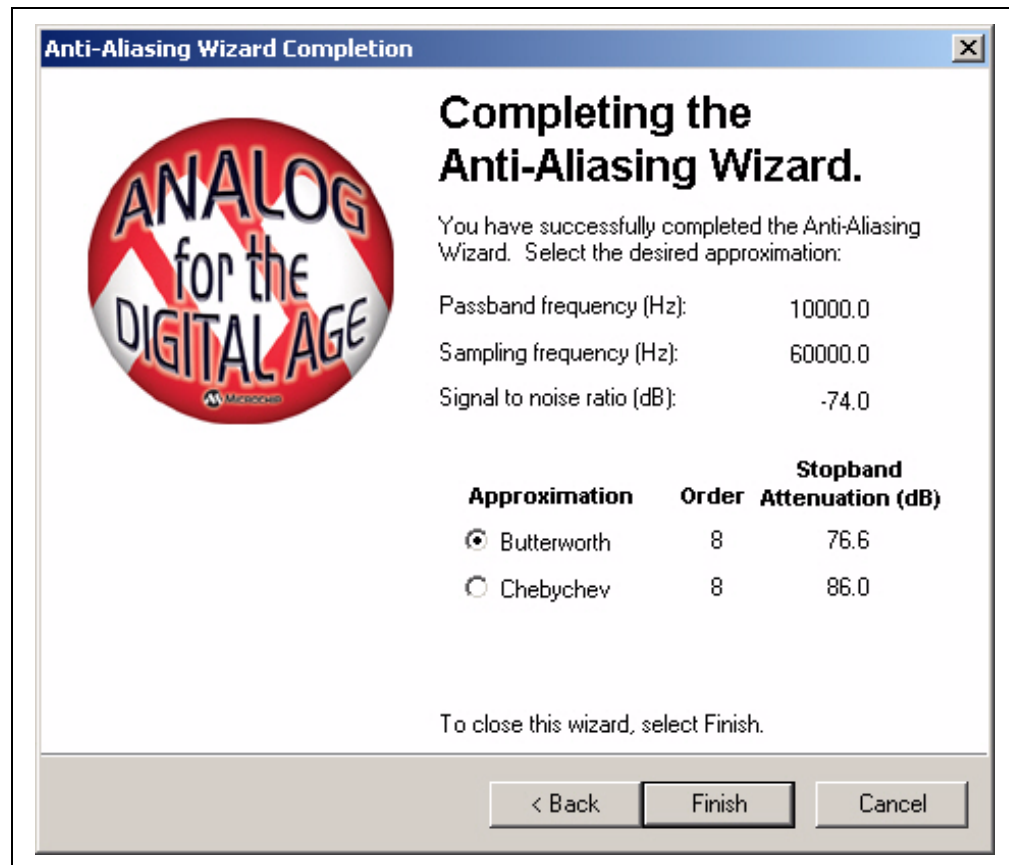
Anti-Aliasing Wizard Completion

ANALOG for the DIGITAL AGE
MICROCHIP

Completing the Anti-Aliasing Wizard.

You have successfully completed the Anti-Aliasing Wizard. Select the desired approximation:

Passband frequency (Hz): 10000.0

Sampling frequency (Hz): 60000.0

Signal to noise ratio (dB): -74.0

| Approximation | Order | Stopband Attenuation (dB) |
|---|---|---|
| Butterworth | 8 | 76.6 |
| Chebychev | 8 | 86.0 |

To close this wizard, select Finish.

< Back   Finish   Cancel